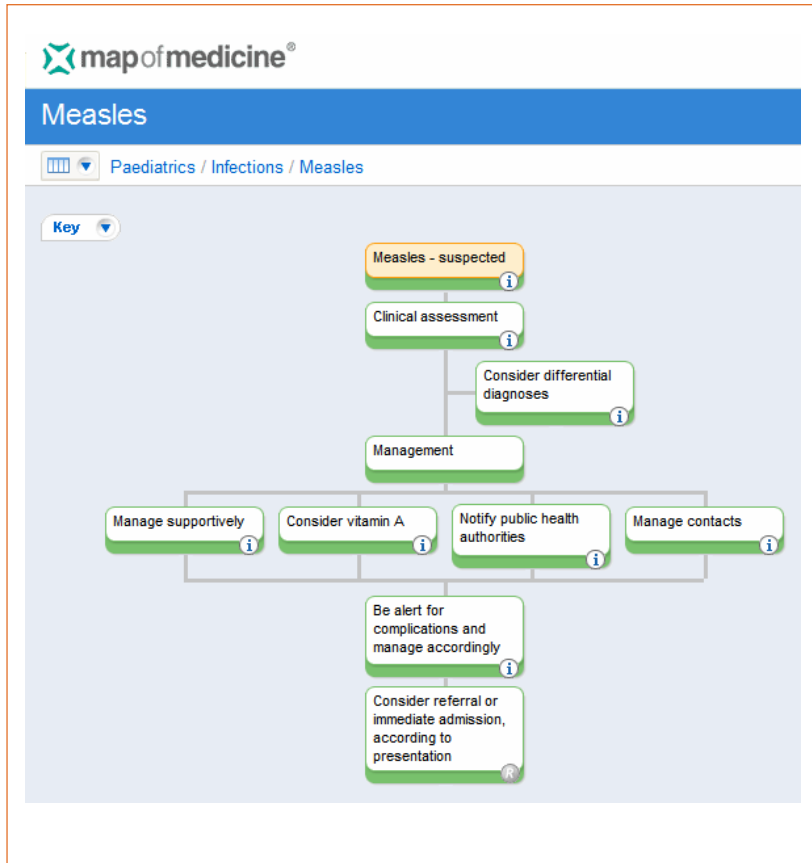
mapofmedicine®

Measles

Paediatrics / Infections / Measles

Key

Measles - suspected
i

Clinical assessment
i

Consider differential diagnoses
i

Management

Manage supportively
i

Consider vitamin A
i

Notify public health authorities
i

Manage contacts
i

Be alert for complications and manage accordingly
i

Consider referral or immediate admission, according to presentation
R